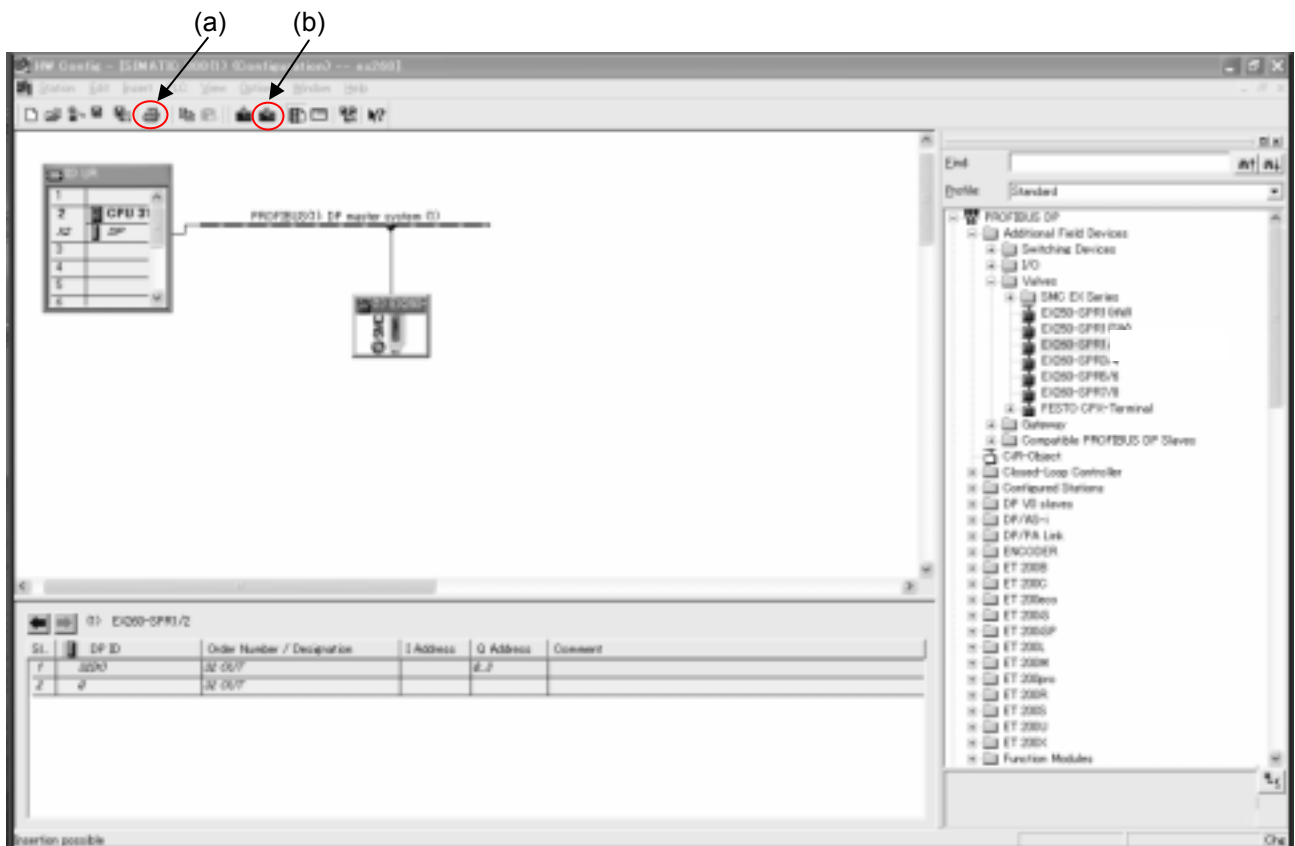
(a) (b)

HW Config - [SIMATIC 300(1) (Configuration) -- ex260]

Station Edit Insert PLC View Options Window Help

(0) UR

1
2 CPU 31
X2 DP
3
4
5
6

PROFIBUS(1): DP master system (1)

(1) EX260

Find:

Profile: Standard

PROFIBUS DP
Additional Field Devices
Switching Devices
I/O
Valves
SMC EX Series
EX250-SPR1 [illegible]
EX250-SPR1 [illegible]
EX260-SPR1
EX260-SPR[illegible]
EX260-SPR5/6
EX260-SPR7/8
FESTO CPX-Terminal
Gateway
Compatible PROFIBUS DP Slaves
CiR-Object
Closed-Loop Controller
Configured Stations
DP V0 slaves
DP/AS-i
DP/PA Link
ENCODER
ET 200B
ET 200C
ET 200eco
ET 200iS
ET 200iSP
ET 200L
ET 200M
ET 200pro
ET 200R
ET 200S
ET 200U
ET 200X
Function Modules

(1) EX260-SPR1/2

| S1. | DP ID | Order Number / Designation | I Address | Q Address | Comment |
|---|---|---|---|---|---|
| 1 | 32DO | 32 OUT | | 0...3 | |
| 2 | 0 | 32 OUT | | | |

Insertion possible

Chg